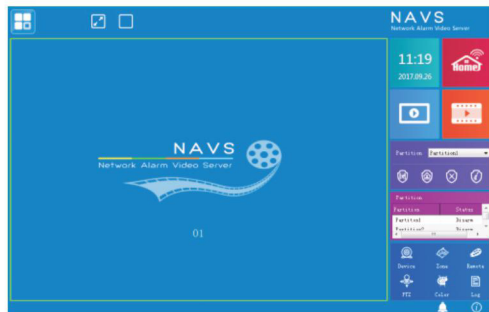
NAVS
Network Alarm Video Server

11:19
2017.09.26

Home

NAVS
Network Alarm Video Server

01

Partition Partition1

Partition

| Partition | Status |
|---|---|
| Partition1 | Disarm |
| Partition2 | Disarm |

Device
Zone
Remote
PTZ
Color
Log